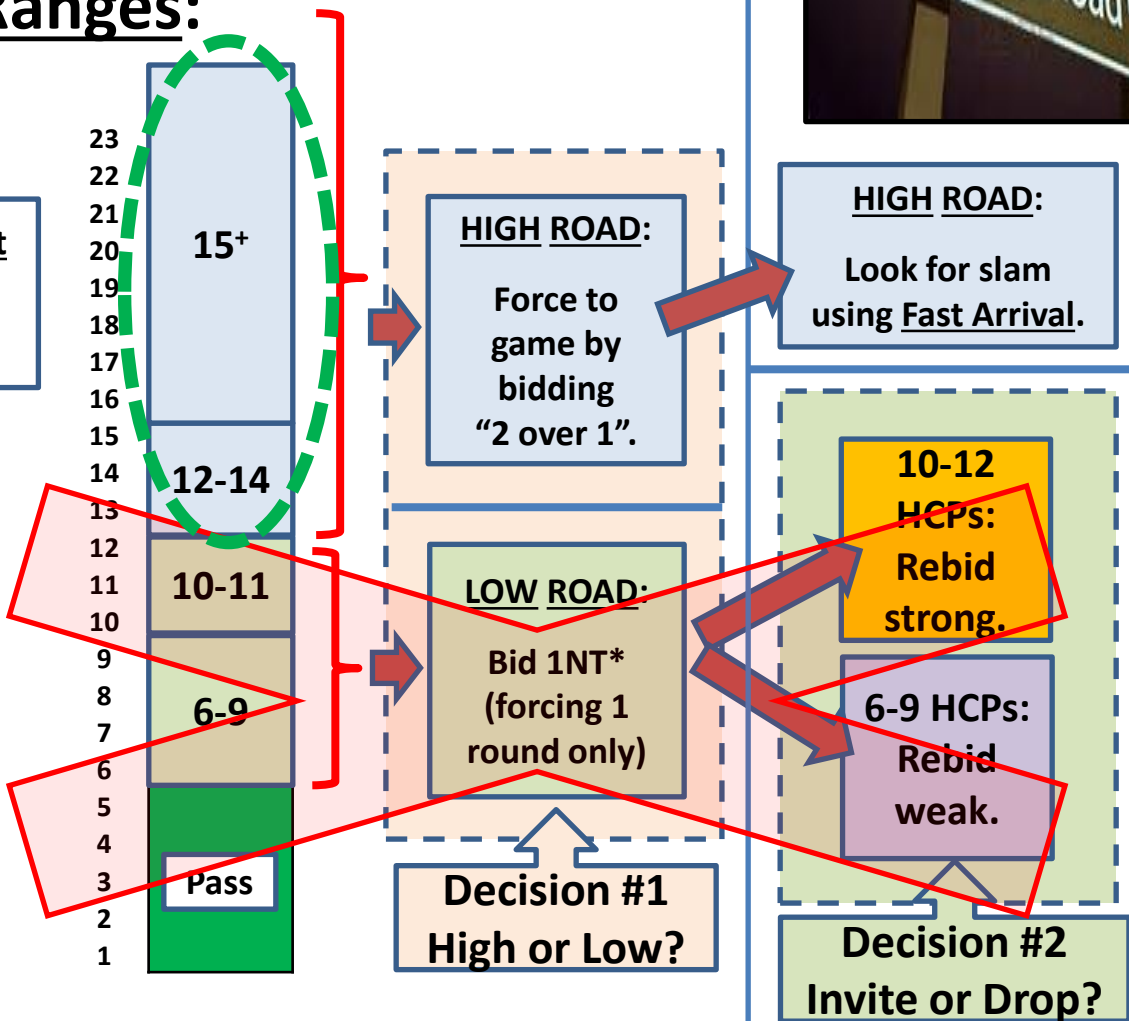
Ranges:

23
22
21
20
19
18
17
16
15
14
13
12
11
10
9
8
7
6
5
4
3
2
1

15$^+$

12-14

10-11

6-9

Pass

HIGH ROAD:
Force to game by bidding "2 over 1".

LOW ROAD:
Bid 1NT* (forcing 1 round only)

Decision #1
High or Low?

HIGH ROAD:
Look for slam using Fast Arrival.

10-12 HCPs: Rebid strong.

6-9 HCPs: Rebid weak.

Decision #2
Invite or Drop?